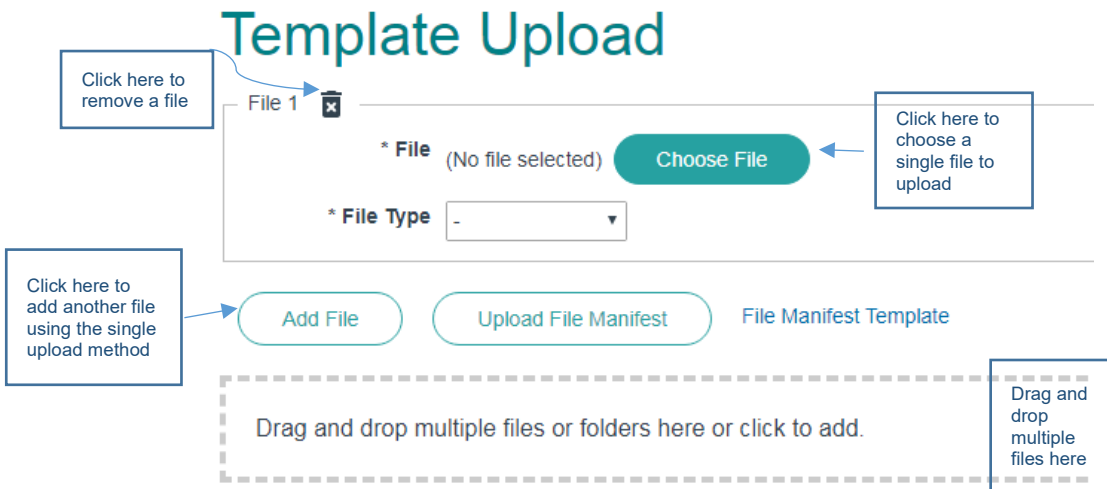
Template Upload

Click here to remove a file

File 1

* File (No file selected) Choose File

Click here to choose a single file to upload

* File Type -

Click here to add another file using the single upload method

Add File

Upload File Manifest

File Manifest Template

Drag and drop multiple files or folders here or click to add.

Drag and drop multiple files here